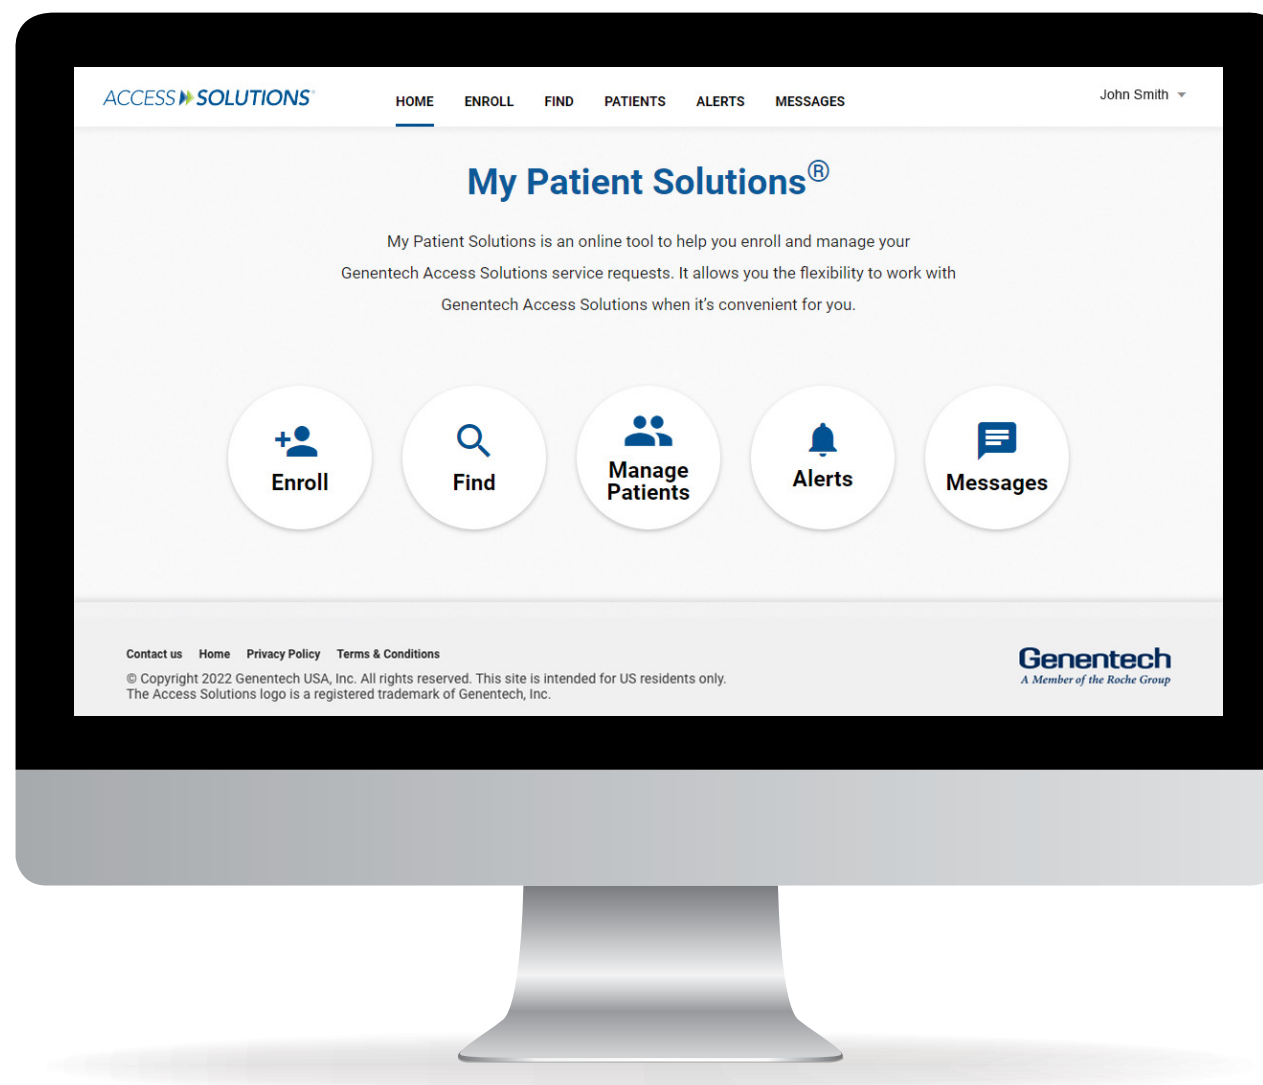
ACCESS SOLUTIONS®

HOME ENROLL FIND PATIENTS ALERTS MESSAGES

John Smith

My Patient Solutions®

My Patient Solutions is an online tool to help you enroll and manage your Genentech Access Solutions service requests. It allows you the flexibility to work with Genentech Access Solutions when it's convenient for you.

Enroll

Find

Manage Patients

Alerts

Messages

Contact us Home Privacy Policy Terms & Conditions

© Copyright 2022 Genentech USA, Inc. All rights reserved. This site is intended for US residents only.
The Access Solutions logo is a registered trademark of Genentech, Inc.

Genentech
A Member of the Roche Group